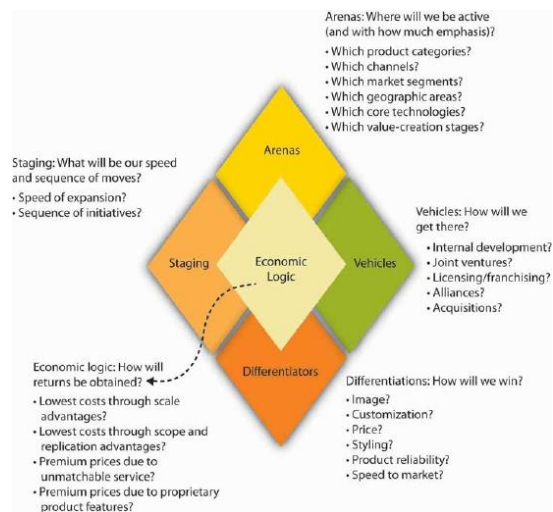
Arenas: Where will we be active (and with how much emphasis)?

• Which product categories?
• Which channels?
• Which market segments?
• Which geographic areas?
• Which core technologies?
• Which value-creation stages?

Staging: What will be our speed and sequence of moves?

• Speed of expansion?
• Sequence of initiatives?

Arenas

Staging

Economic Logic

Vehicles

Differentiators

Vehicles: How will we get there?

• Internal development?
• Joint ventures?
• Licensing/franchising?
• Alliances?
• Acquisitions?

Economic logic: How will returns be obtained?

• Lowest costs through scale advantages?
• Lowest costs through scope and replication advantages?
• Premium prices due to unmatchable service?
• Premium prices due to proprietary product features?

Differentiations: How will we win?

• Image?
• Customization?
• Price?
• Styling?
• Product reliability?
• Speed to market?